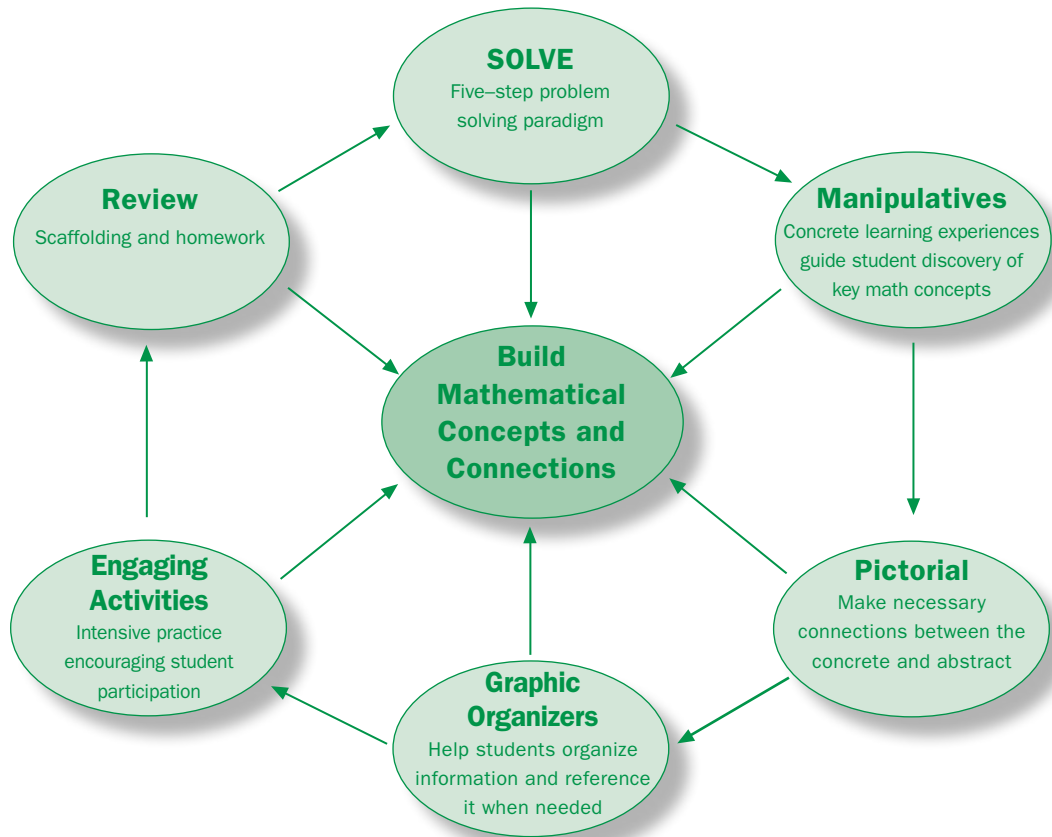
SOLVE
Five–step problem solving paradigm

Review
Scaffolding and homework

Manipulatives
Concrete learning experiences guide student discovery of key math concepts

Build Mathematical Concepts and Connections

Engaging Activities
Intensive practice encouraging student participation

Pictorial
Make necessary connections between the concrete and abstract

Graphic Organizers
Help students organize information and reference it when needed